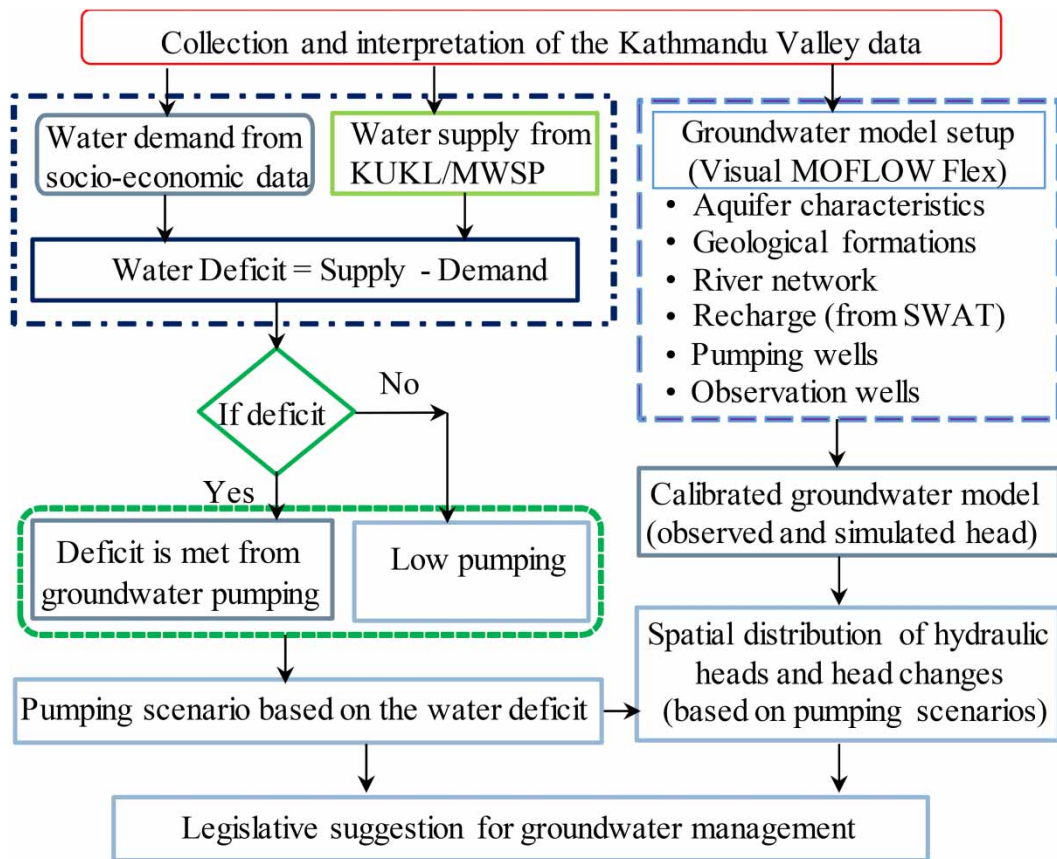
Collection and interpretation of the Kathmandu Valley data

Water demand from socio-economic data

Water supply from KUKL/MWSP

Water Deficit = Supply - Demand

If deficit

No

Yes

Deficit is met from groundwater pumping

Low pumping

Pumping scenario based on the water deficit

Groundwater model setup (Visual MOFLOW Flex)

• Aquifer characteristics
• Geological formations
• River network
• Recharge (from SWAT)
• Pumping wells
• Observation wells

Calibrated groundwater model (observed and simulated head)

Spatial distribution of hydraulic heads and head changes (based on pumping scenarios)

Legislative suggestion for groundwater management